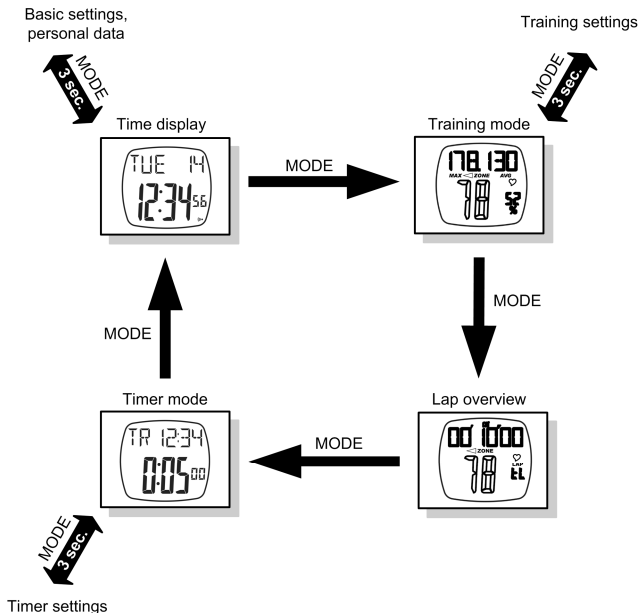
Basic settings, personal data

MODE
3 sec.

Training settings

MODE
3 sec.

Time display

TUE 14
12:34 56

MODE

Training mode

178 130
MAX ZONE AVG
78

MODE

MODE

Lap overview

00 10:00
ZONE
LAP
78
EL

MODE

Timer mode

TR 12:34
0:05 00

MODE
3 sec.

Timer settings